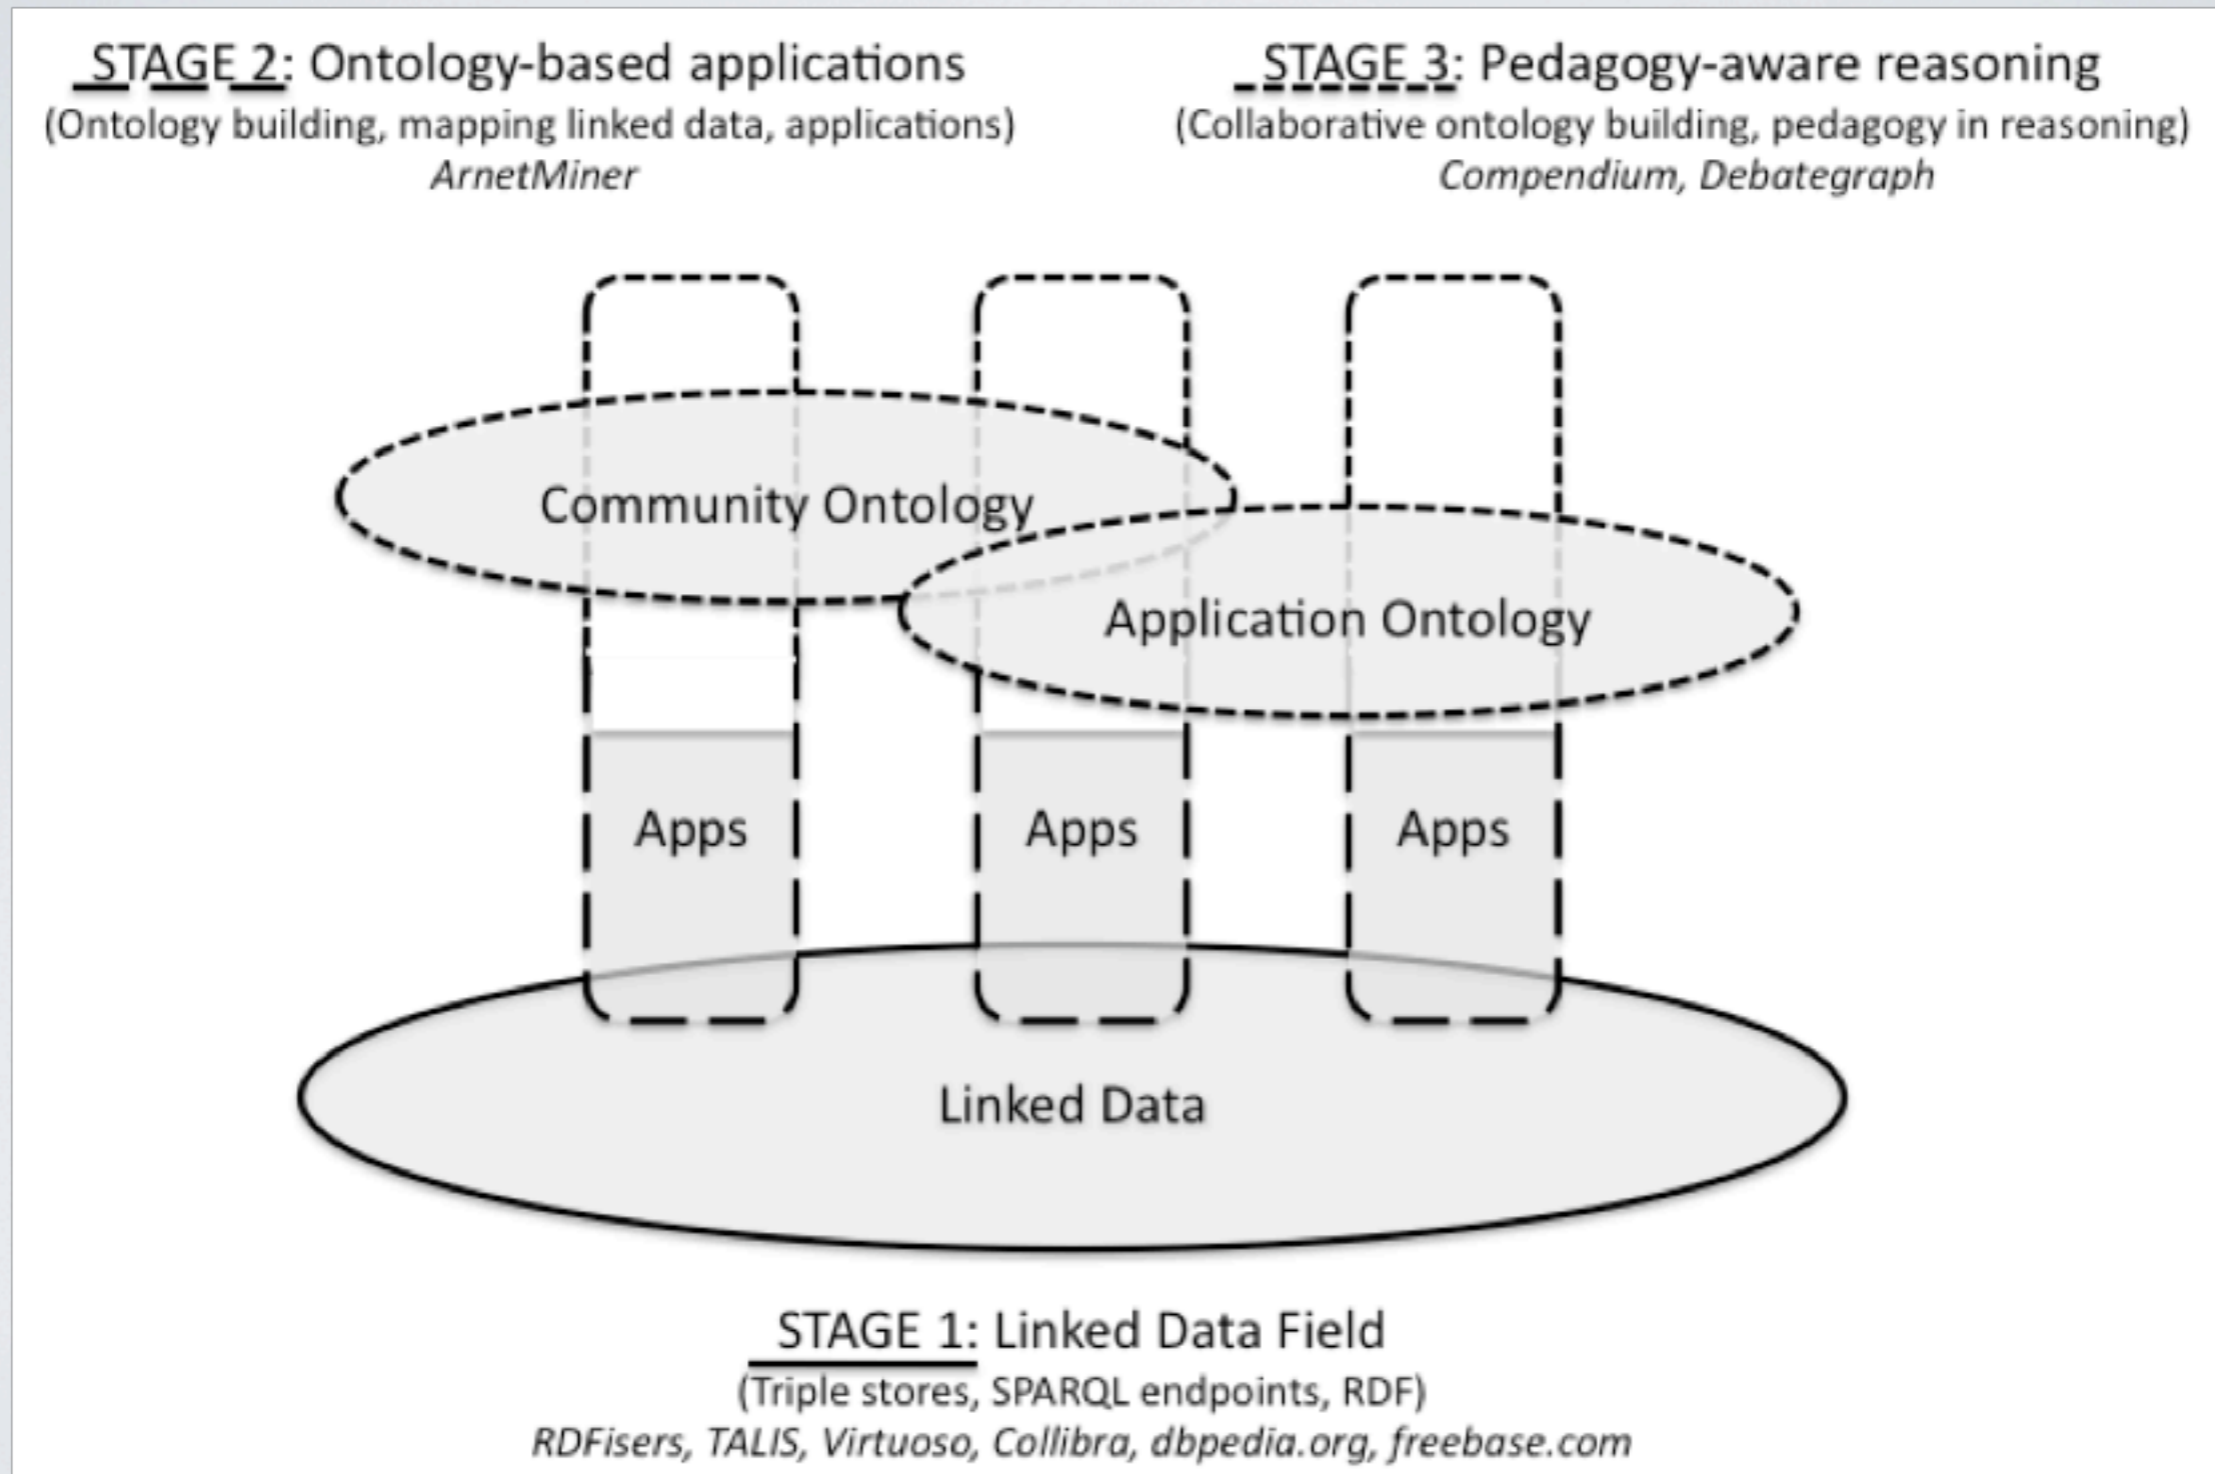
STAGE 2: Ontology-based applications
(Ontology building, mapping linked data, applications)
ArnetMiner

STAGE 3: Pedagogy-aware reasoning
(Collaborative ontology building, pedagogy in reasoning)
Compendium, Debategraph

Community Ontology

Application Ontology

Apps

Apps

Apps

Linked Data

STAGE 1: Linked Data Field
(Triple stores, SPARQL endpoints, RDF)
RDFisers, TALIS, Virtuoso, Collibra, dbpedia.org, freebase.com